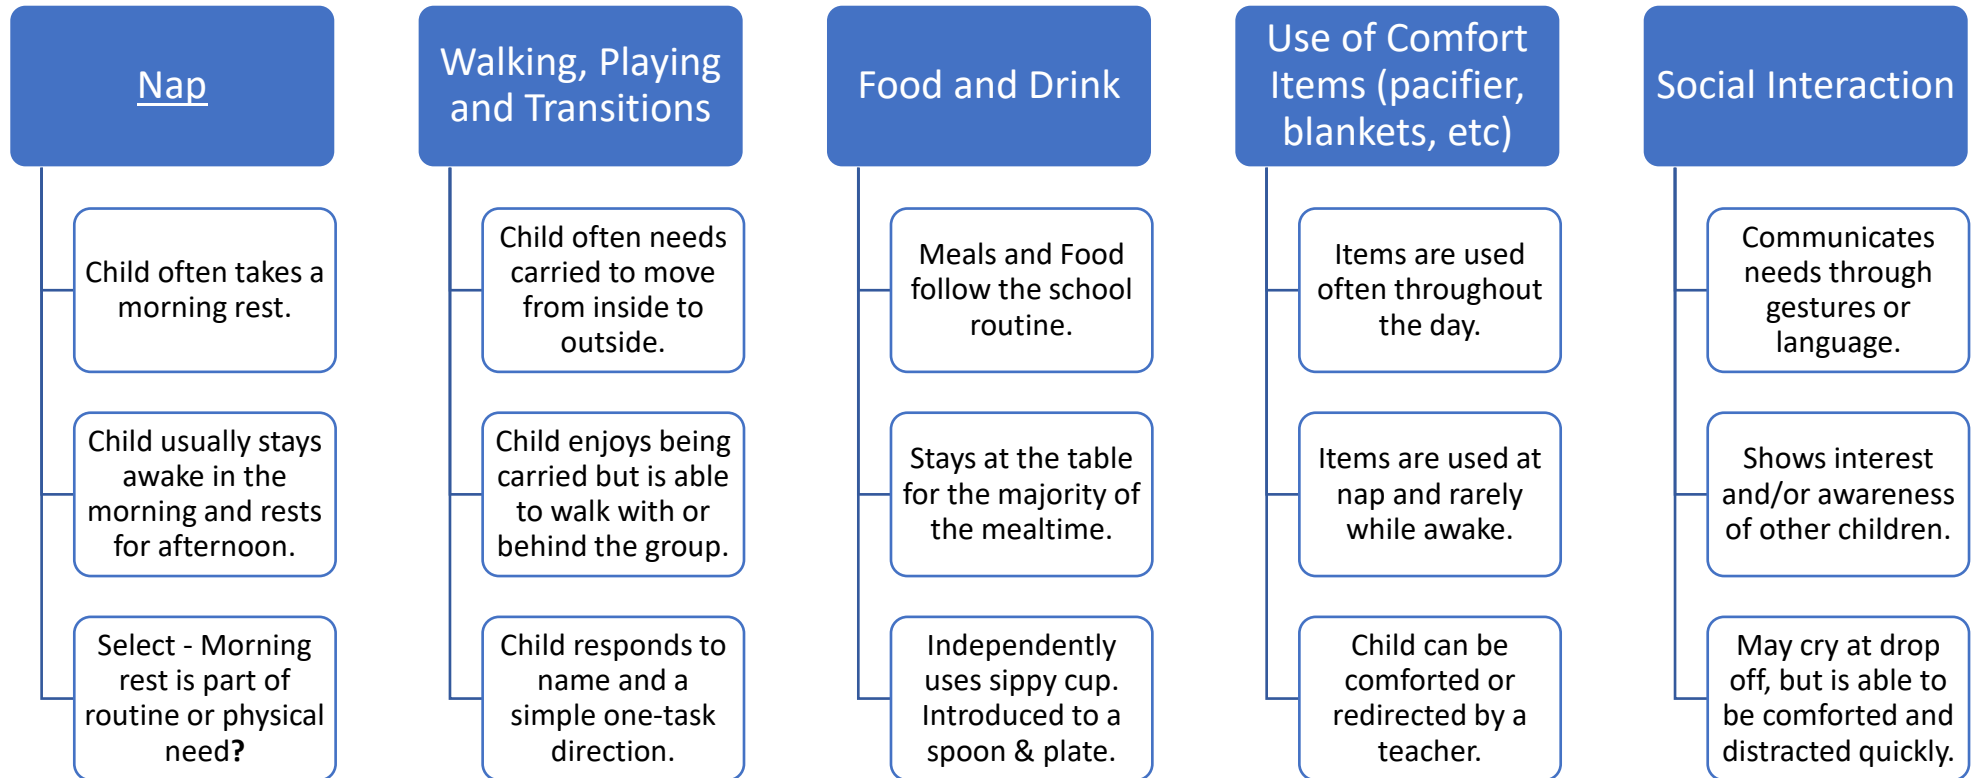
Nap

Child often takes a morning rest.

Child usually stays awake in the morning and rests for afternoon.

Select - Morning rest is part of routine or physical need?

Walking, Playing and Transitions

Child often needs carried to move from inside to outside.

Child enjoys being carried but is able to walk with or behind the group.

Child responds to name and a simple one-task direction.

Food and Drink

Meals and Food follow the school routine.

Stays at the table for the majority of the mealtime.

Independently uses sippy cup. Introduced to a spoon & plate.

Use of Comfort Items (pacifier, blankets, etc)

Items are used often throughout the day.

Items are used at nap and rarely while awake.

Child can be comforted or redirected by a teacher.

Social Interaction

Communicates needs through gestures or language.

Shows interest and/or awareness of other children.

May cry at drop off, but is able to be comforted and distracted quickly.